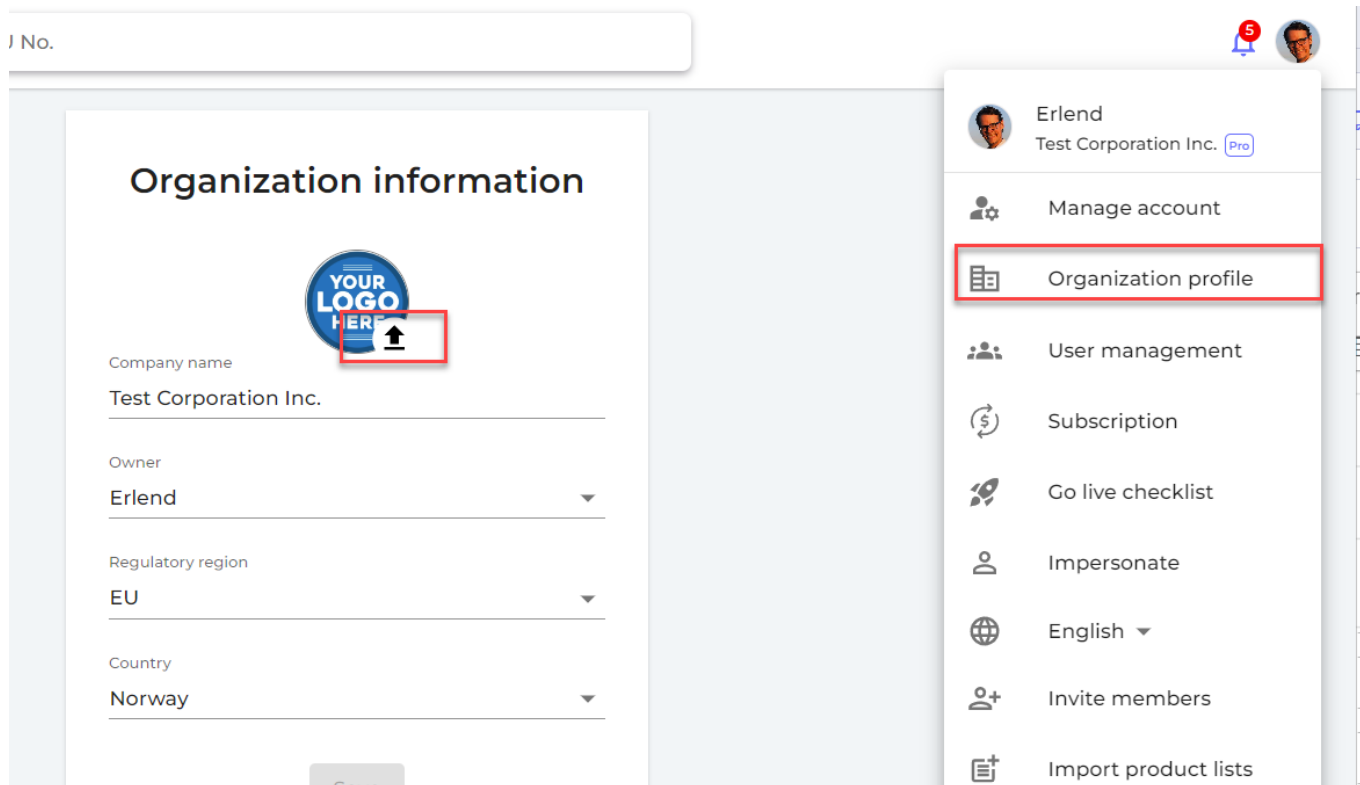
J No.

5

Organization information

YOUR LOGO HERE

Company name
Test Corporation Inc.

Owner
Erlend

Regulatory region
EU

Country
Norway

Erlend
Test Corporation Inc. Pro

Manage account

Organization profile

User management

Subscription

Go live checklist

Impersonate

English

Invite members

Import product lists